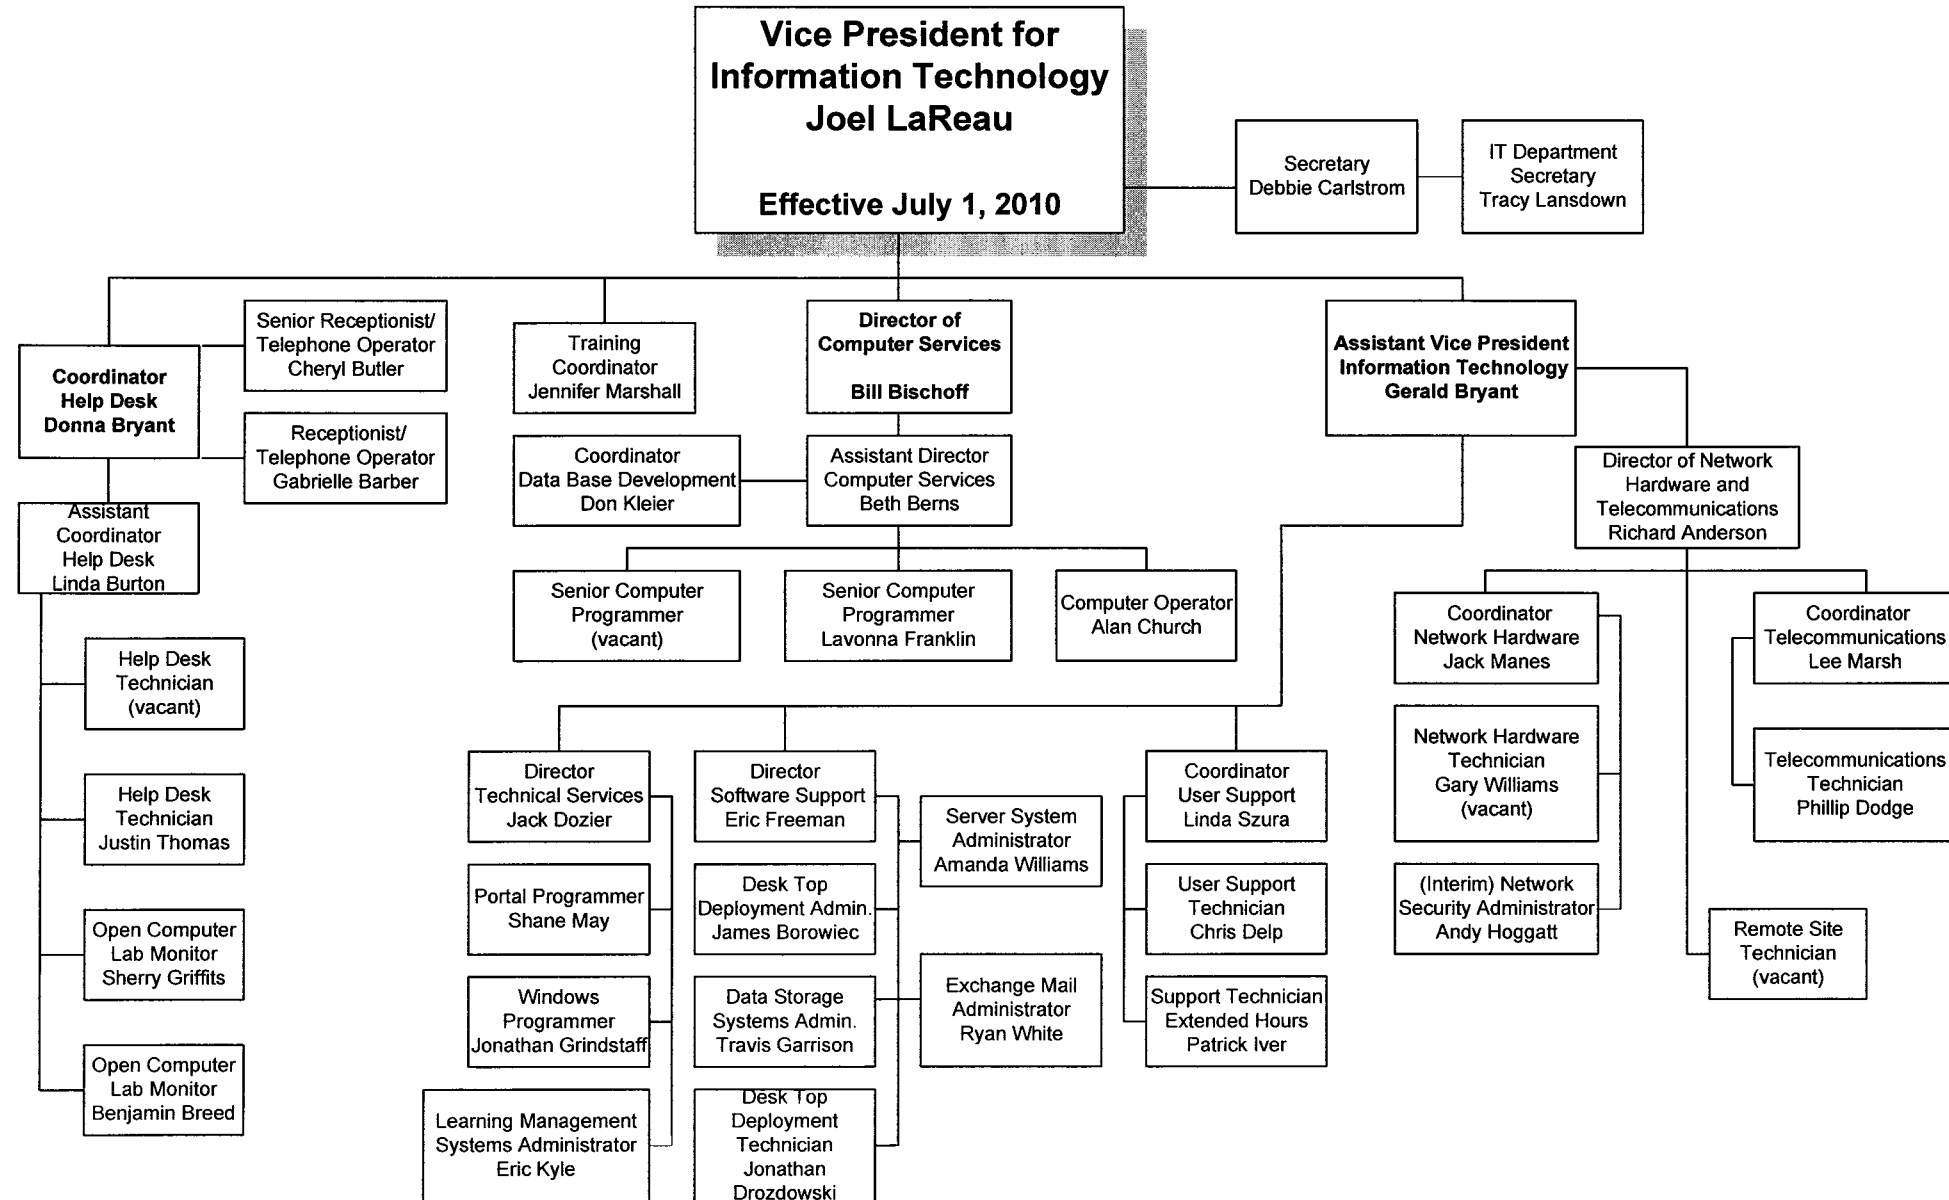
Vice President for Information Technology
Joel LaReau

Effective July 1, 2010

Secretary
Debbie Carlstrom

IT Department Secretary
Tracy Lansdown

Coordinator
Help Desk
Donna Bryant

Senior Receptionist/ Telephone Operator
Cheryl Butler

Receptionist/ Telephone Operator
Gabrielle Barber

Assistant Coordinator Help Desk
Linda Burton

Help Desk Technician
(vacant)

Help Desk Technician
Justin Thomas

Open Computer Lab Monitor
Sherry Griffits

Open Computer Lab Monitor
Benjamin Breed

Training Coordinator
Jennifer Marshall

Director of Computer Services

Bill Bischoff

Coordinator
Data Base Development
Don Kleier

Assistant Director
Computer Services
Beth Berns

Senior Computer Programmer
(vacant)

Senior Computer Programmer
Lavonna Franklin

Computer Operator
Alan Church

Assistant Vice President
Information Technology
Gerald Bryant

Director of Network Hardware and Telecommunications
Richard Anderson

Coordinator
Network Hardware
Jack Manes

Network Hardware Technician
Gary Williams
(vacant)

(Interim) Network Security Administrator
Andy Hoggatt

Coordinator
Telecommunications
Lee Marsh

Telecommunications Technician
Phillip Dodge

Remote Site Technician
(vacant)

Director
Technical Services
Jack Dozier

Portal Programmer
Shane May

Windows Programmer
Jonathan Grindstaff

Learning Management Systems Administrator
Eric Kyle

Director
Software Support
Eric Freeman

Desk Top Deployment Admin.
James Borowiec

Data Storage Systems Admin.
Travis Garrison

Desk Top Deployment Technician
Jonathan Drozdowski

Server System Administrator
Amanda Williams

Exchange Mail Administrator
Ryan White

Coordinator
User Support
Linda Szura

User Support Technician
Chris Delp

Support Technician Extended Hours
Patrick Iver